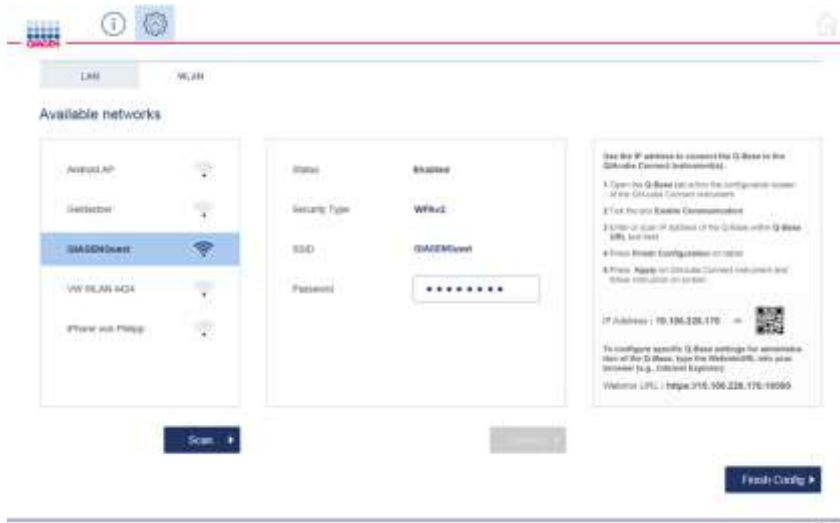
QIAGEN

LAN WLAN

Available networks

Android AP

Gastnetzwerk

QIAGENGuest

VW WLAN 4424

iPhone von Philipp

Status Enabled

Security Type WPA2

SSID QIAGENGuest

Password ••••••••

Use the IP address to connect the Q-Base to the QIAcuity Connect Instrument(s).

1 Open the Q-Base tab within the configuration screen of the QIAcuity Connect instrument

2 Tick the box Enable Communication

3 Enter or scan IP address of the Q-Base within Q-Base URL text field

4 Press Finish Configuration on tablet

5 Press Apply on QIAcuity Connect instrument and follow instruction on screen

IP Address : 10.106.226.176 →

To configure specific Q-Base settings for administration of the Q-Base, type the WebminURL into your browser (e.g., Internet Explorer)

Webmin URL : https://10.106.226.176:10000

Scan

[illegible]

Finish Config